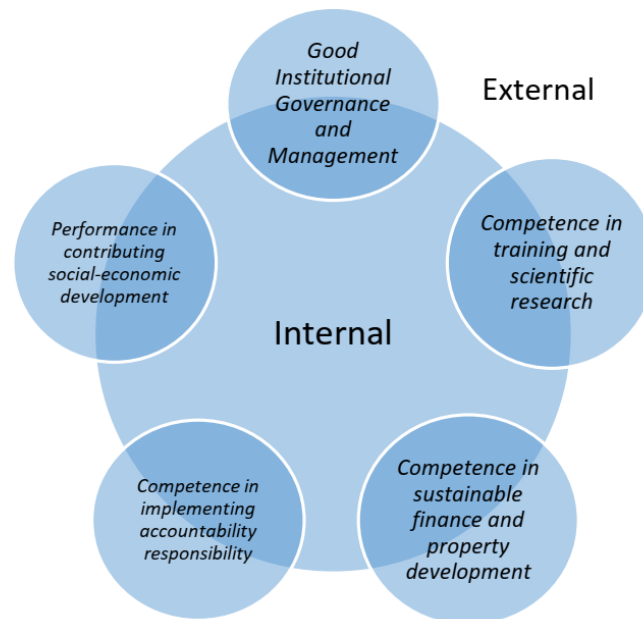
Good Institutional Governance and Management

External

Competence in training and scientific research

Performance in contributing social-economic development

Internal

Competence in sustainable finance and property development

Competence in implementing accountability responsibility